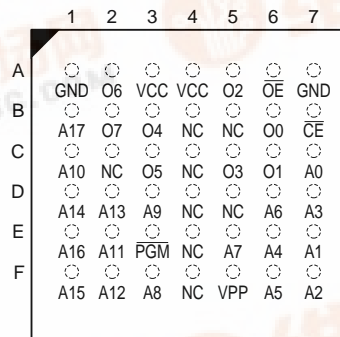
|   | 1 | 2 | 3 | 4 | 5 | 6 | 7 |
|---|---|---|---|---|---|---|---|
| A | GND | O6 | VCC | VCC | O2 | $\overline{OE}$ | GND |
| B | A17 | O7 | O4 | NC | NC | O0 | $\overline{CE}$ |
| C | A10 | NC | O5 | NC | O3 | O1 | A0 |
| D | A14 | A13 | A9 | NC | NC | A6 | A3 |
| E | A16 | A11 | $\overline{PGM}$ | NC | A7 | A4 | A1 |
| F | A15 | A12 | A8 | NC | VPP | A5 | A2 |